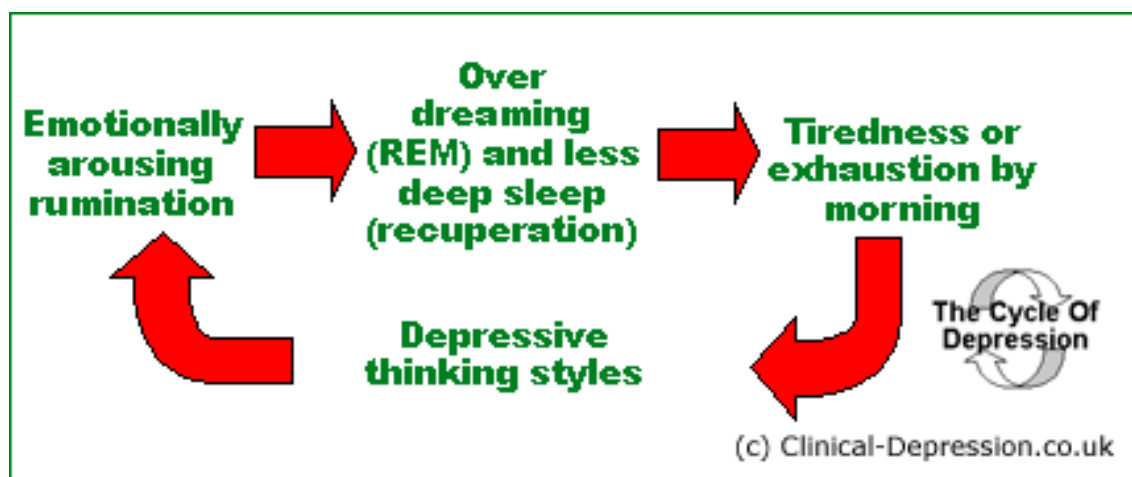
Emotionally arousing rumination

Over dreaming (REM) and less deep sleep (recuperation)

Tiredness or exhaustion by morning

Depressive thinking styles

The Cycle Of Depression

(c) Clinical-Depression.co.uk